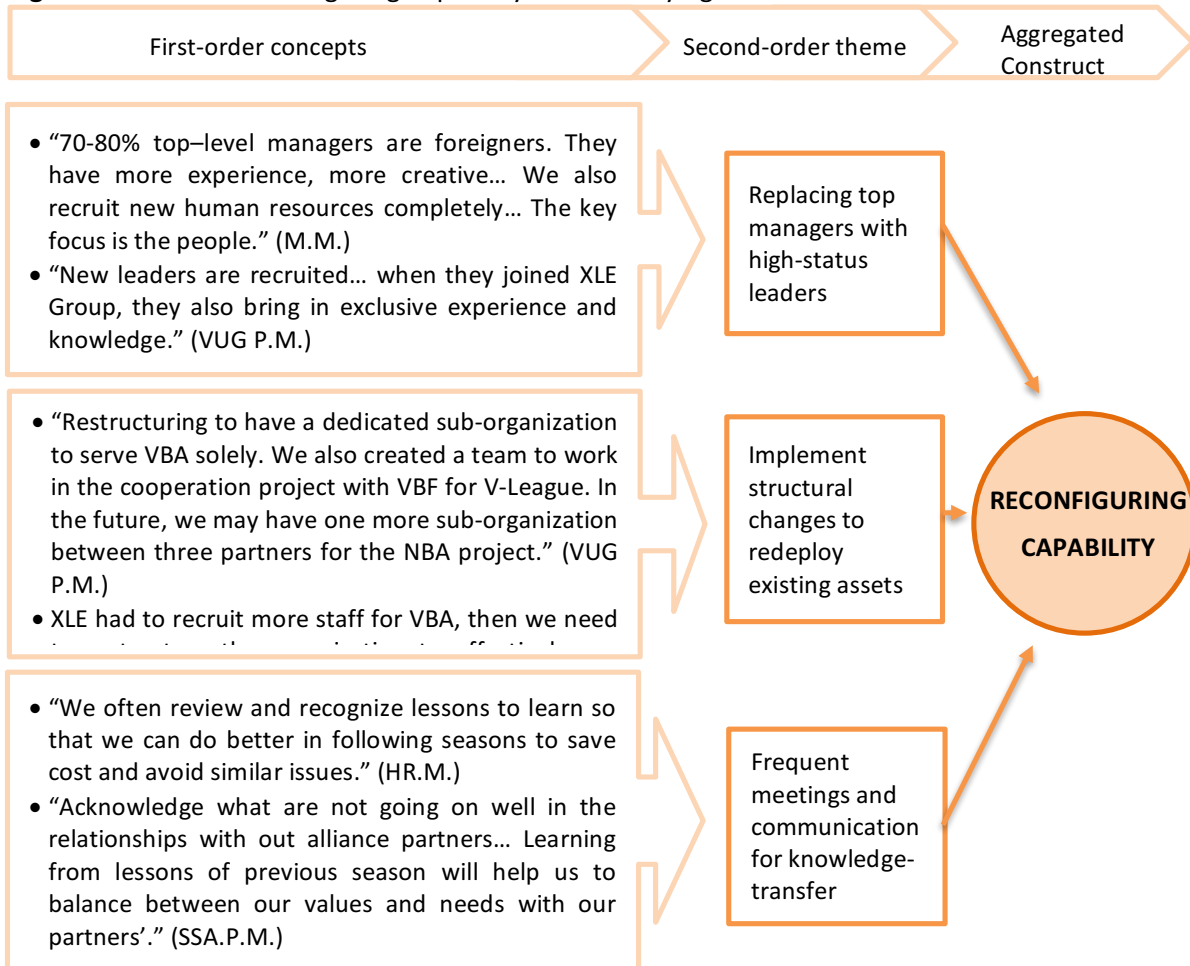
First-order concepts

Second-order theme

Aggregated Construct

• "70-80% top–level managers are foreigners. They have more experience, more creative… We also recruit new human resources completely… The key focus is the people." (M.M.)
• "New leaders are recruited… when they joined XLE Group, they also bring in exclusive experience and knowledge." (VUG P.M.)

Replacing top managers with high-status leaders

• "Restructuring to have a dedicated sub-organization to serve VBA solely. We also created a team to work in the cooperation project with VBF for V-League. In the future, we may have one more sub-organization between three partners for the NBA project." (VUG P.M.)
• XLE had to recruit more staff for VBA, then we need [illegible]

Implement structural changes to redeploy existing assets

RECONFIGURING CAPABILITY

• "We often review and recognize lessons to learn so that we can do better in following seasons to save cost and avoid similar issues." (HR.M.)
• "Acknowledge what are not going on well in the relationships with out alliance partners… Learning from lessons of previous season will help us to balance between our values and needs with our partners'." (SSA.P.M.)

Frequent meetings and communication for knowledge-transfer